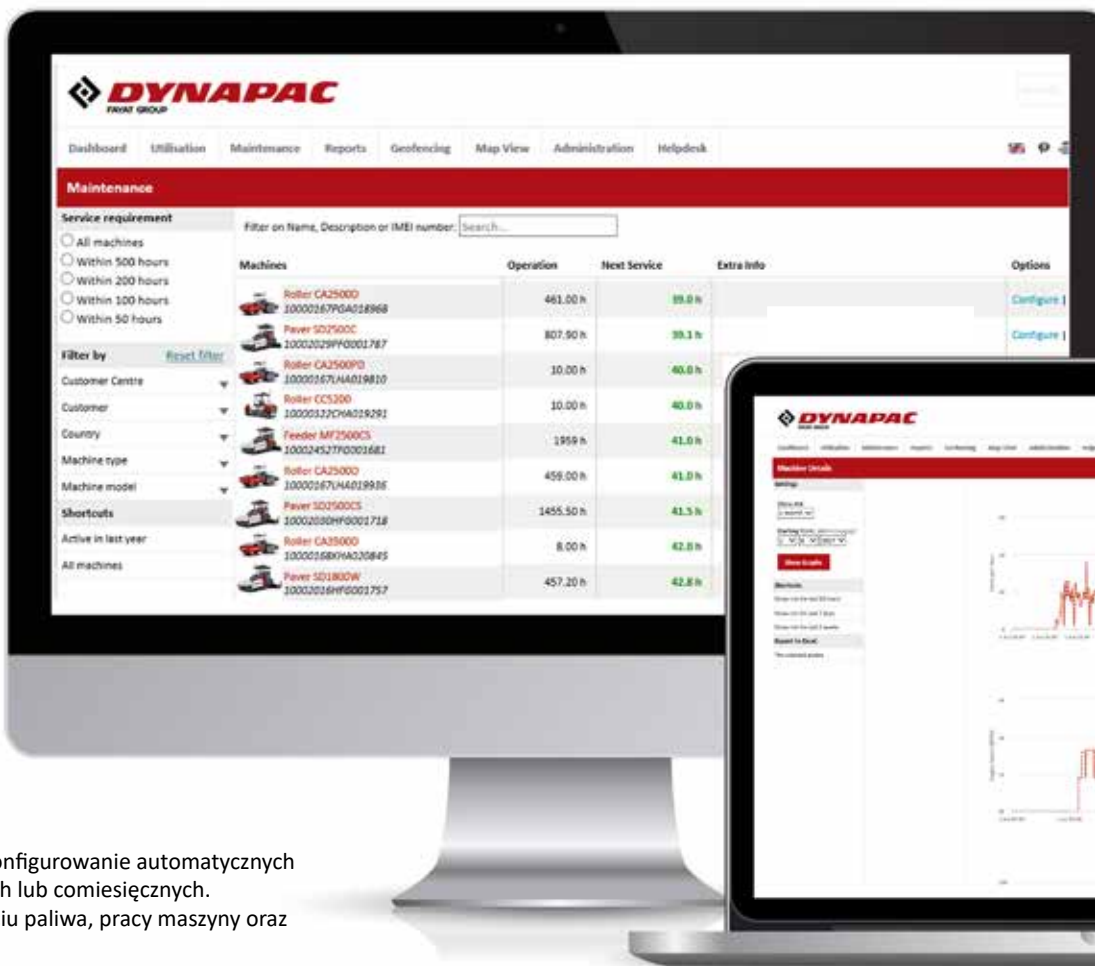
DYNAPAC
FAYAT GROUP

Dashboard Utilisation Maintenance Reports Geofencing Map View Administration Helpdesk

Maintenance

Service requirement
All machines
Within 500 hours
Within 200 hours
Within 100 hours
Within 50 hours

Filter by Reset filter
Customer Centre
Customer
Country
Machine type
Machine model

Shortcuts
Active in last year
All machines

Filter on Name, Description or IMEI number: Search...

| Machines | Operation | Next Service | Extra Info | Options |
|---|---|---|---|---|
| Roller CA2500D 10000167PGA018968 | 461.00 h | 39.0 h | | Configure \| |
| Paver SD2500C 10002029PF0001787 | 807.90 h | 39.1 h | | Configure \| |
| Roller CA2500PD 10000167LHA019810 | 10.00 h | 40.0 h | | |
| Roller CC5200 10000332CHA019291 | 10.00 h | 40.0 h | | |
| Feeder MF2500CS 10002452TF0001681 | 1959 h | 41.0 h | | |
| Roller CA2500D 10000167LHA019936 | 459.00 h | 41.0 h | | |
| Paver SD2500CS 10002030HF0001718 | 1455.50 h | 41.5 h | | |
| Roller CA3500D 10000168KHA020845 | 8.00 h | 42.0 h | | |
| Paver SD1800W 10002016HF0001757 | 457.20 h | 42.8 h | | |

DYNAPAC

Machine Details

Show Graphs

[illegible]

onfigurowanie automatycznych
h lub comiesięcznych.
iu paliwa, pracy maszyny oraz